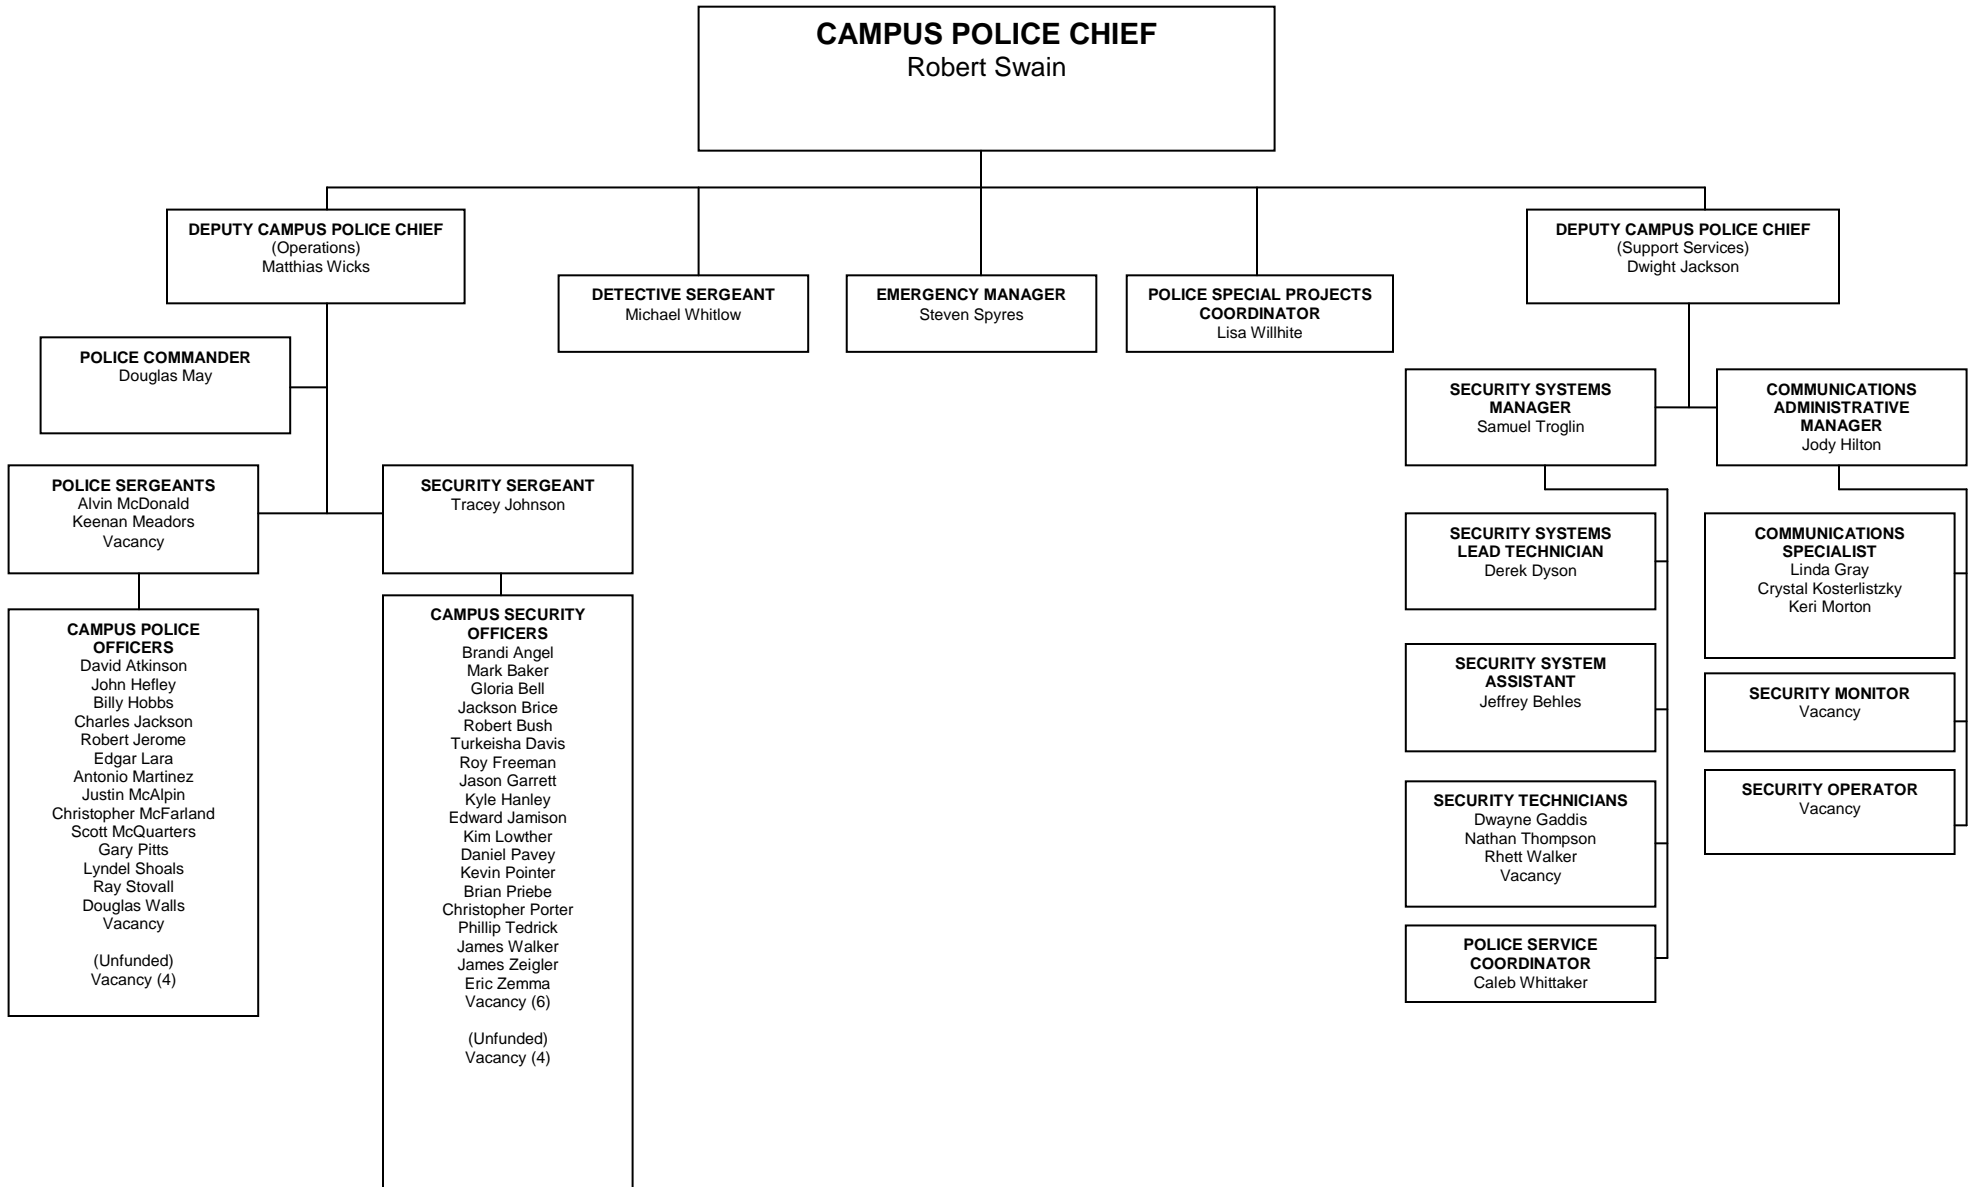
CAMPUS POLICE CHIEF
Robert Swain

DEPUTY CAMPUS POLICE CHIEF
(Operations)
Matthias Wicks

DETECTIVE SERGEANT
Michael Whitlow

EMERGENCY MANAGER
Steven Spyres

POLICE SPECIAL PROJECTS COORDINATOR
Lisa Willhite

DEPUTY CAMPUS POLICE CHIEF
(Support Services)
Dwight Jackson

POLICE COMMANDER
Douglas May

POLICE SERGEANTS
Alvin McDonald
Keenan Meadors
Vacancy

SECURITY SERGEANT
Tracey Johnson

CAMPUS POLICE OFFICERS
David Atkinson
John Hefley
Billy Hobbs
Charles Jackson
Robert Jerome
Edgar Lara
Antonio Martinez
Justin McAlpin
Christopher McFarland
Scott McQuarters
Gary Pitts
Lyndel Shoals
Ray Stovall
Douglas Walls
Vacancy

(Unfunded)
Vacancy (4)

CAMPUS SECURITY OFFICERS
Brandi Angel
Mark Baker
Gloria Bell
Jackson Brice
Robert Bush
Turkeisha Davis
Roy Freeman
Jason Garrett
Kyle Hanley
Edward Jamison
Kim Lowther
Daniel Pavey
Kevin Pointer
Brian Priebe
Christopher Porter
Phillip Tedrick
James Walker
James Zeigler
Eric Zemma
Vacancy (6)

(Unfunded)
Vacancy (4)

SECURITY SYSTEMS MANAGER
Samuel Troglin

COMMUNICATIONS ADMINISTRATIVE MANAGER
Jody Hilton

SECURITY SYSTEMS LEAD TECHNICIAN
Derek Dyson

SECURITY SYSTEM ASSISTANT
Jeffrey Behles

SECURITY TECHNICIANS
Dwayne Gaddis
Nathan Thompson
Rhett Walker
Vacancy

POLICE SERVICE COORDINATOR
Caleb Whittaker

COMMUNICATIONS SPECIALIST
Linda Gray
Crystal Kosterlistzky
Keri Morton

SECURITY MONITOR
Vacancy

SECURITY OPERATOR
Vacancy